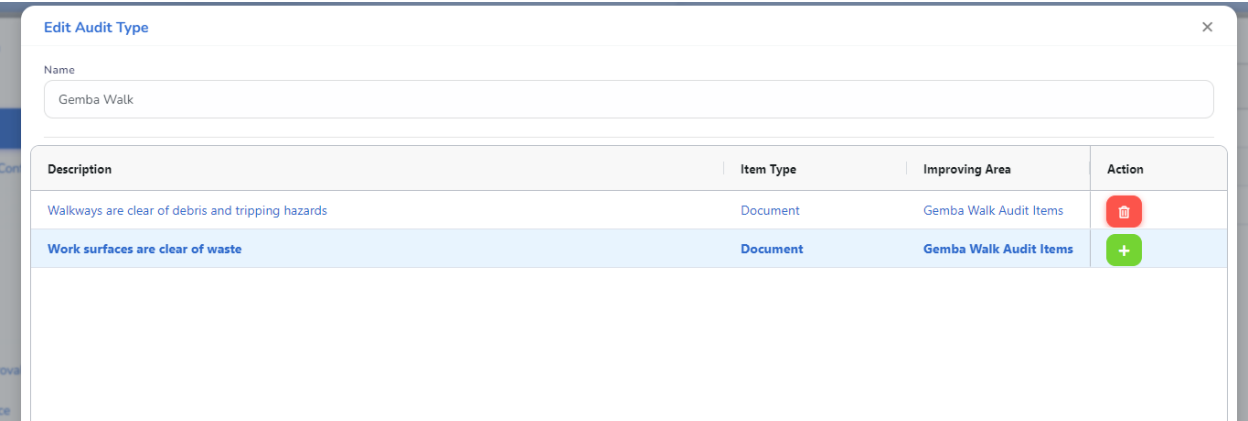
Edit Audit Type
×

Name
Gemba Walk

| Description | Item Type | Improving Area | Action |
|---|---|---|---|
| Walkways are clear of debris and tripping hazards | Document | Gemba Walk Audit Items | |
| Work surfaces are clear of waste | Document | Gemba Walk Audit Items | + |